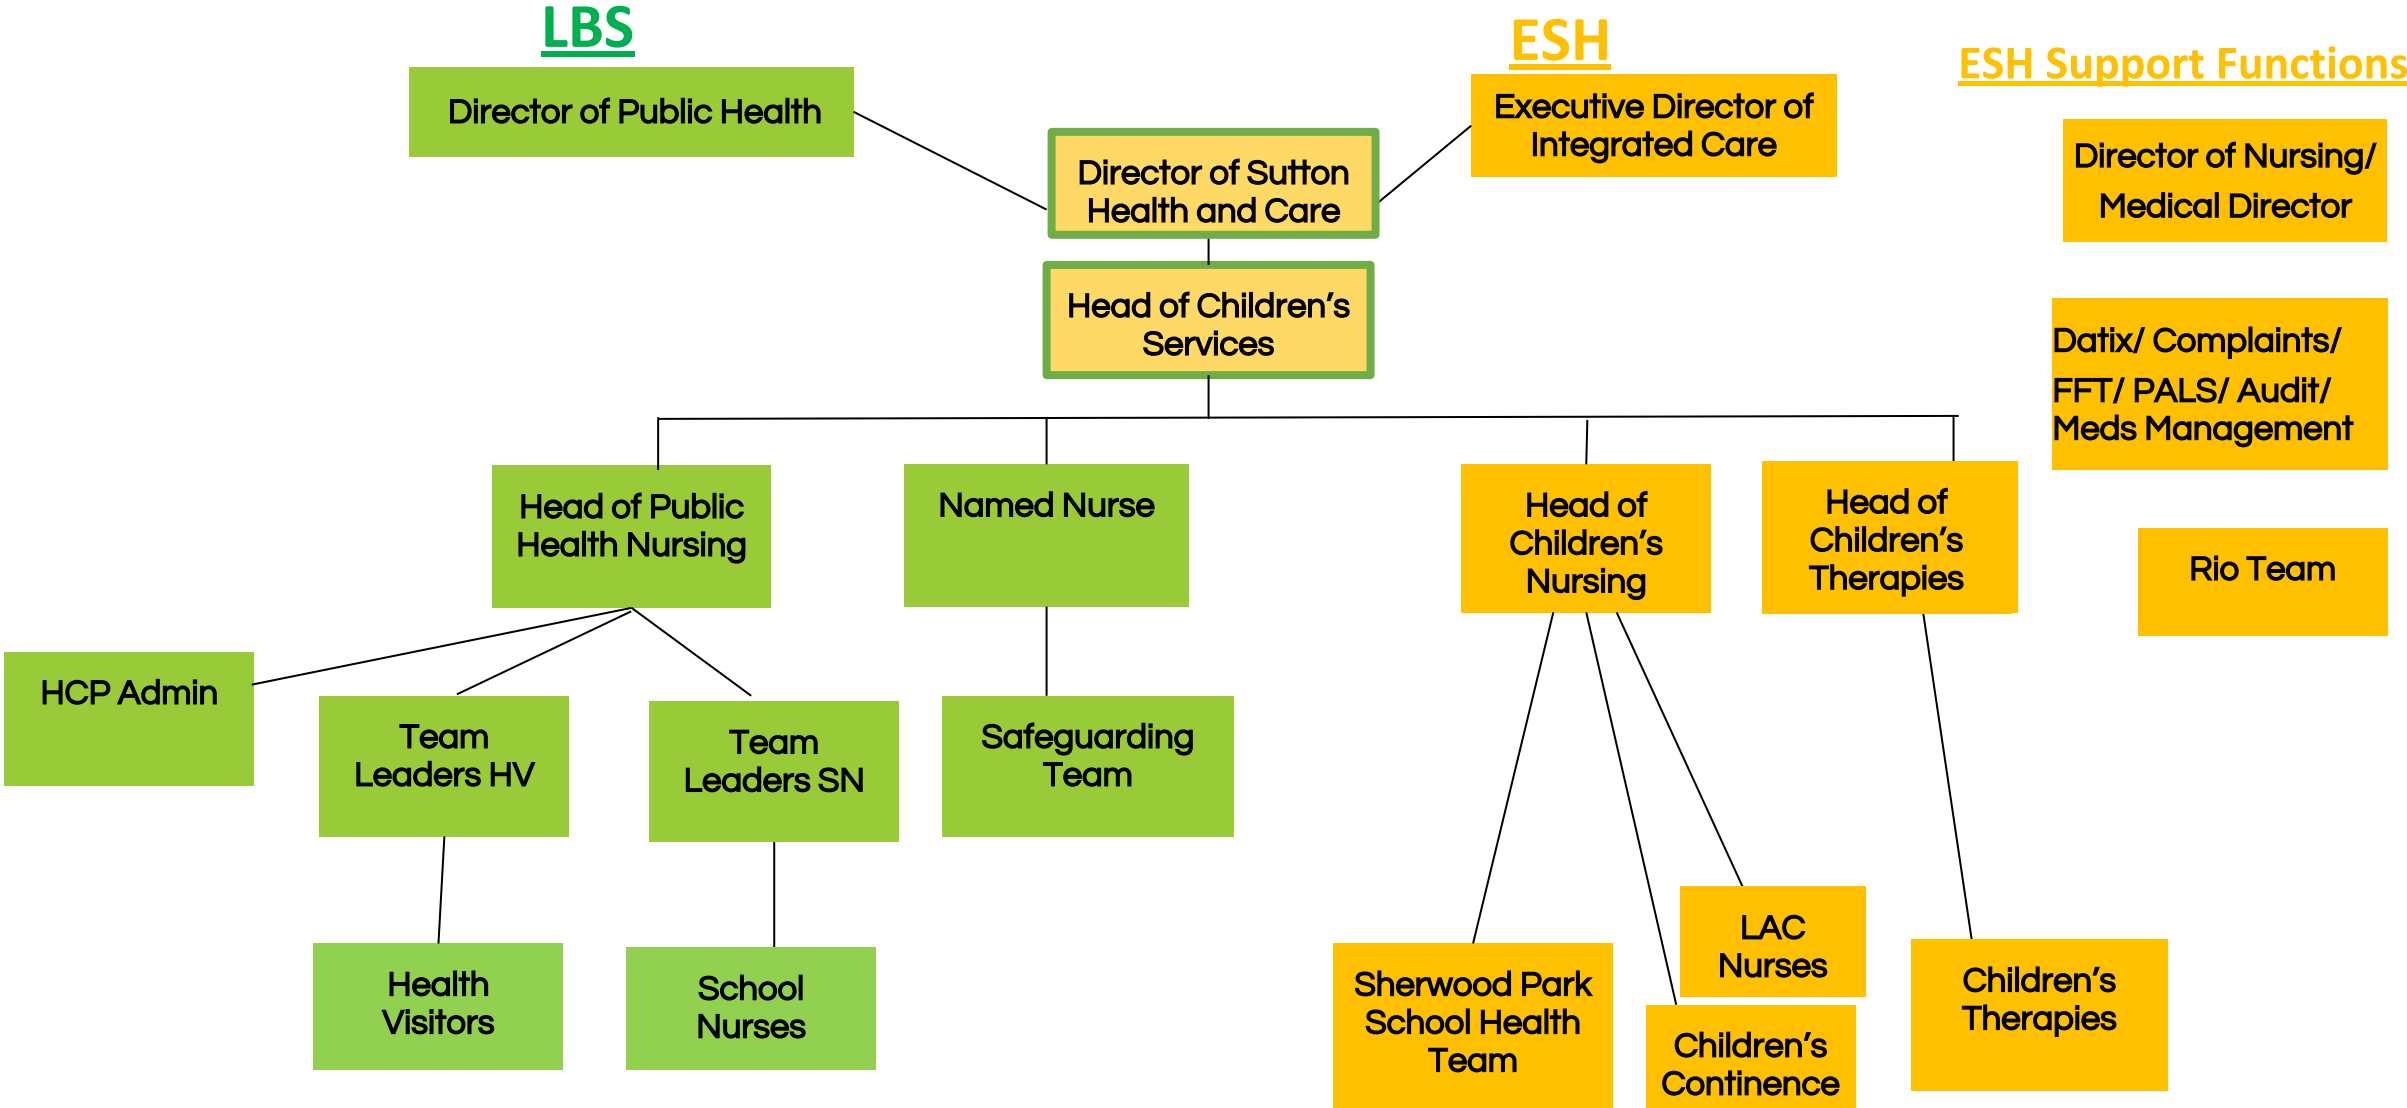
LBS

Director of Public Health

ESH

Executive Director of Integrated Care

ESH Support Functions

Director of Sutton Health and Care

Head of Children's Services

Director of Nursing/ Medical Director

Datix/ Complaints/ FFT/ PALS/ Audit/ Meds Management

Head of Public Health Nursing

Named Nurse

Head of Children's Nursing

Head of Children's Therapies

Rio Team

HCP Admin

Team Leaders HV

Team Leaders SN

Safeguarding Team

Health Visitors

School Nurses

LAC Nurses

Sherwood Park School Health Team

Children's Continence

Children's Therapies